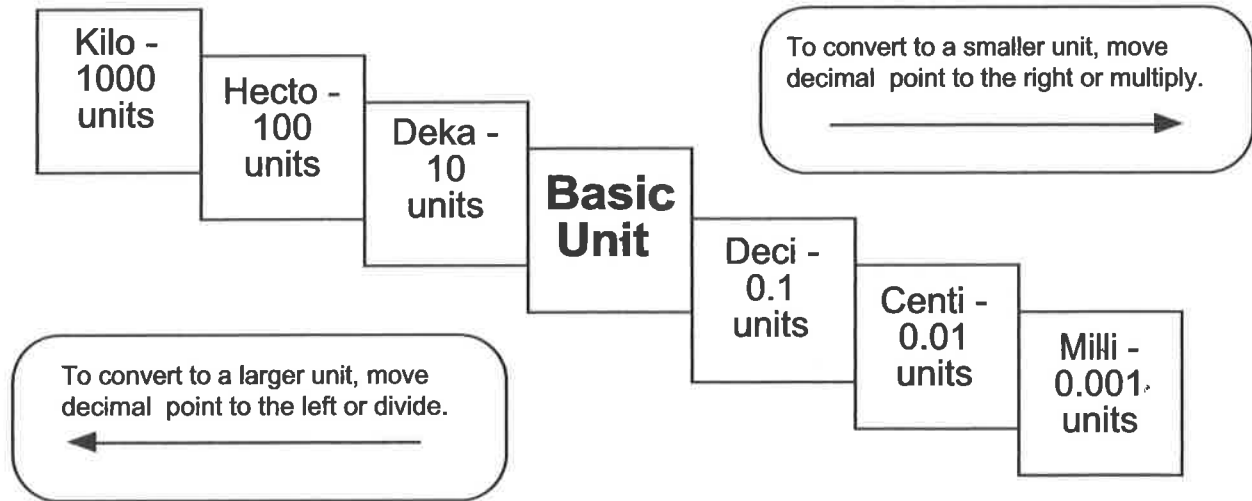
Kilo - 1000 units

Hecto - 100 units

Deka - 10 units

Basic Unit

Deci - 0.1 units

Centi - 0.01 units

Milli - 0.001 units

To convert to a smaller unit, move decimal point to the right or multiply.

To convert to a larger unit, move decimal point to the left or divide.